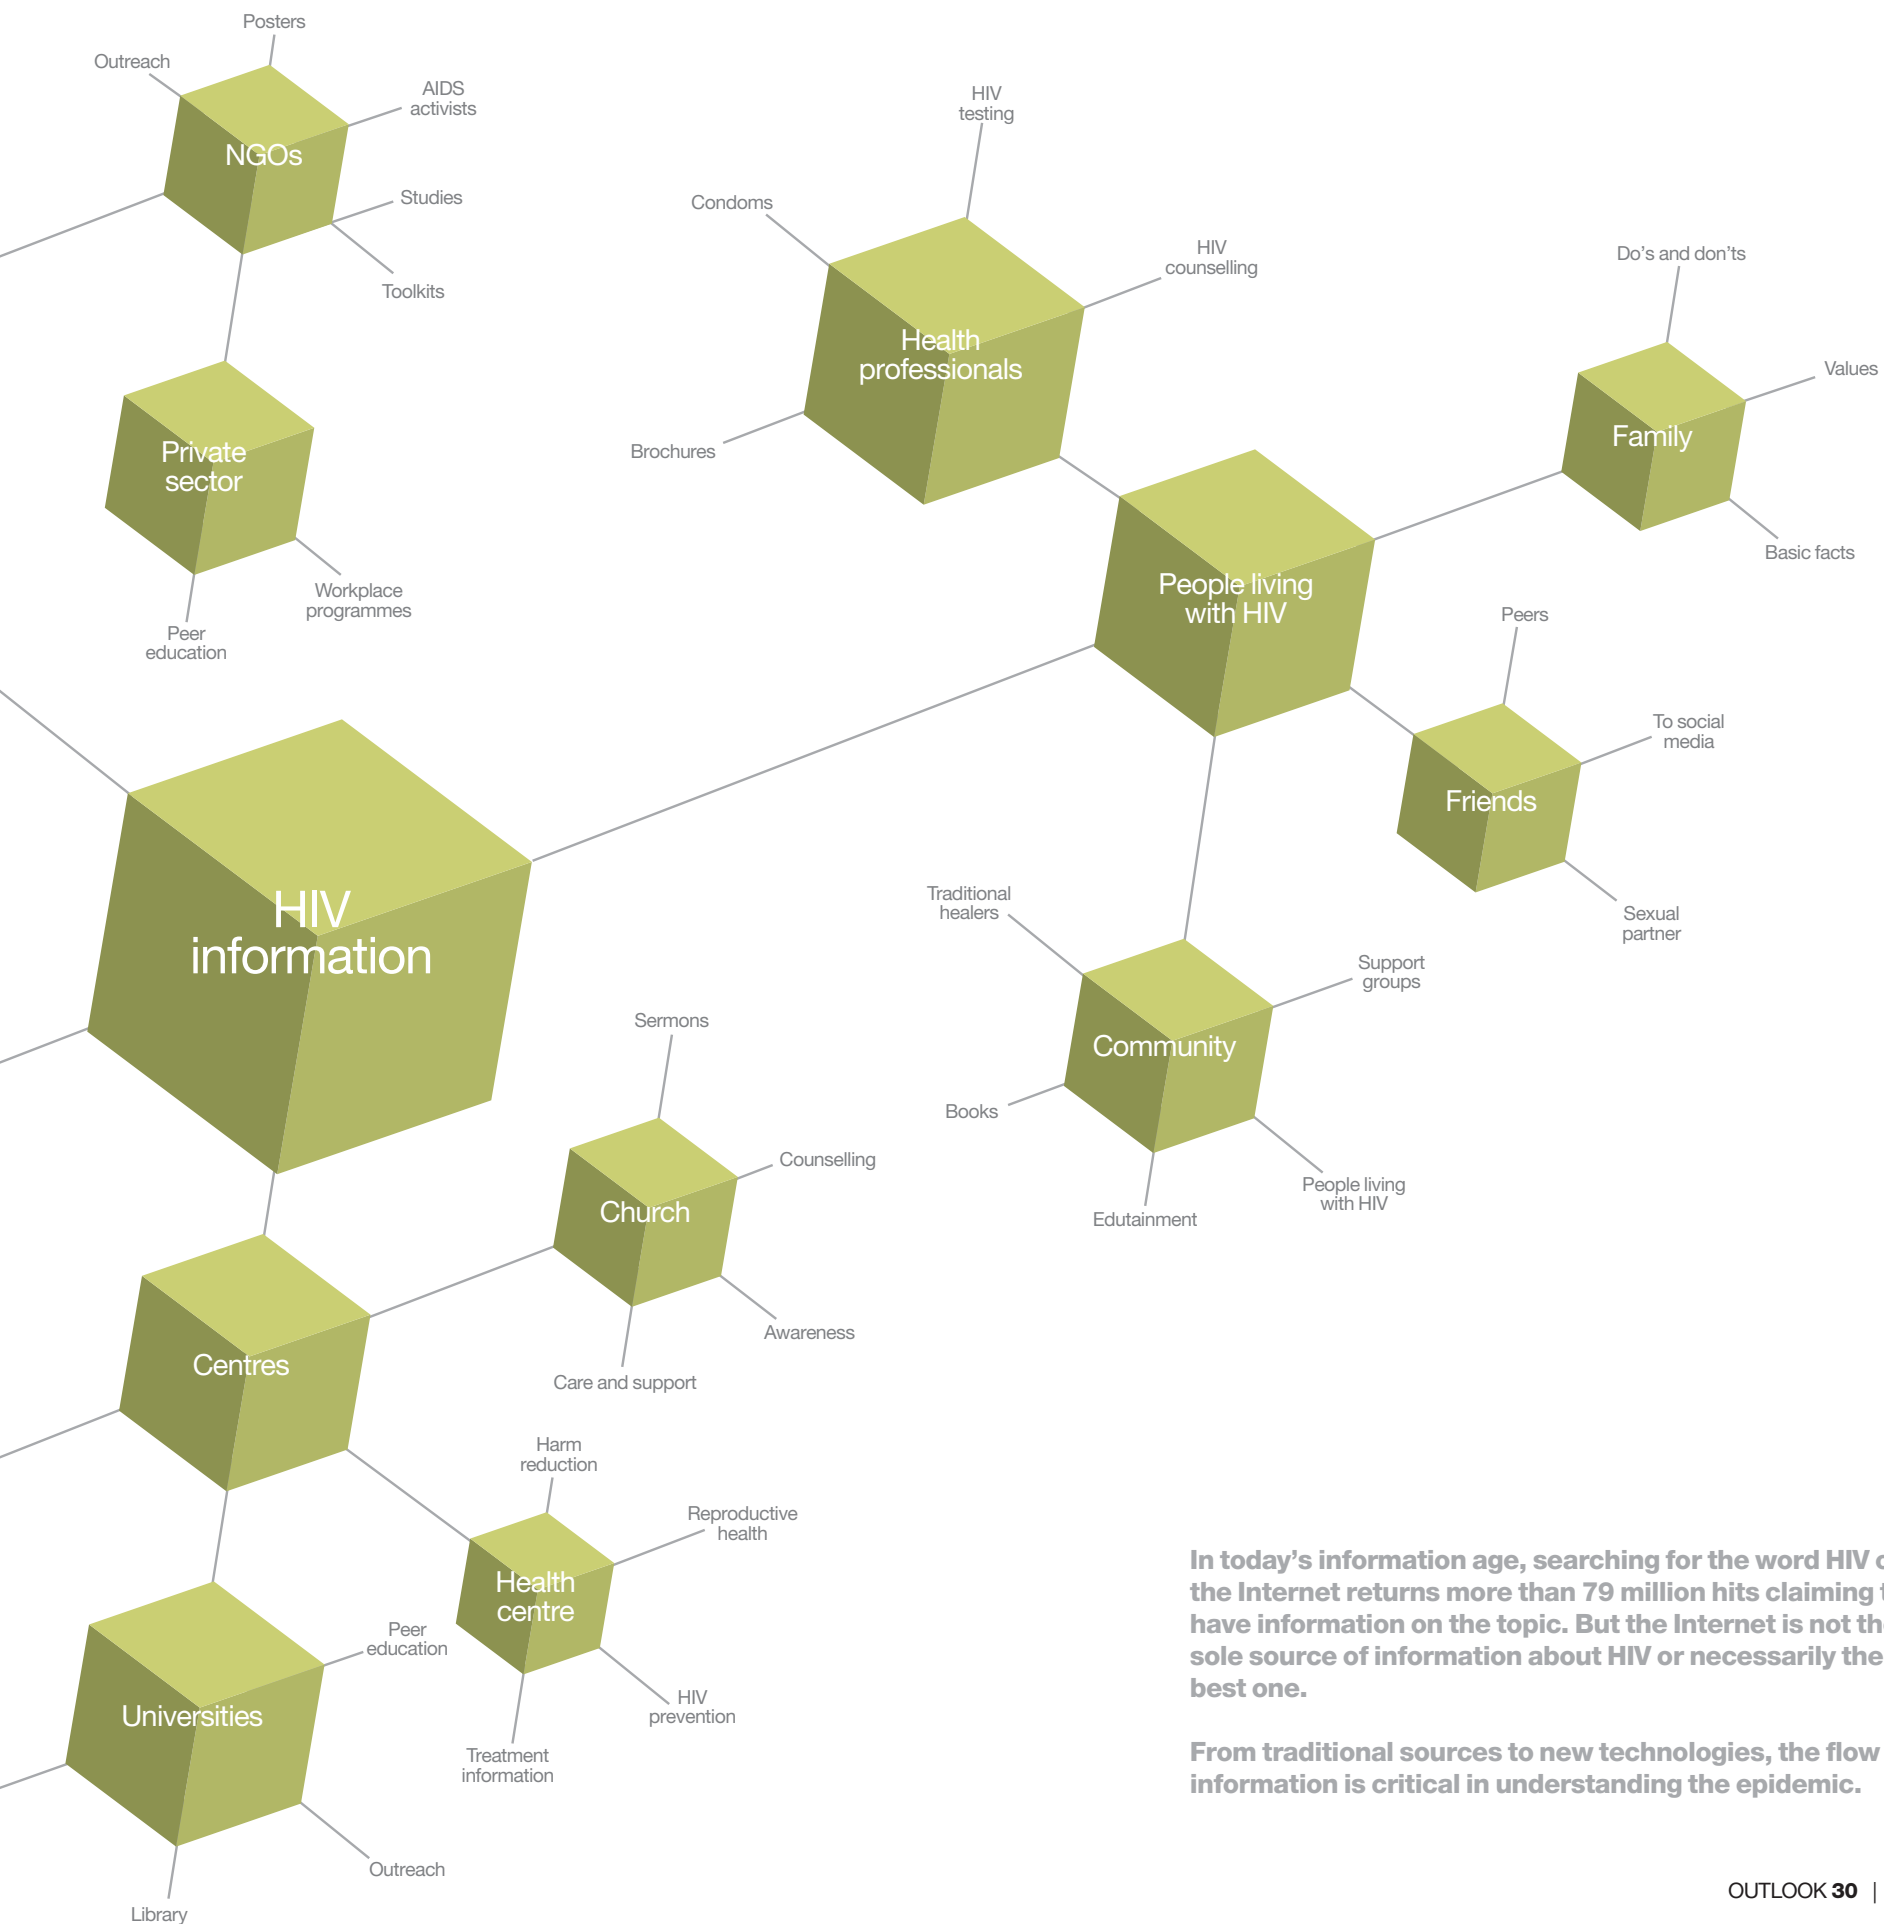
Posters
Outreach
AIDS activists
NGOs
Studies
Toolkits

Private sector
Workplace programmes
Peer education

HIV testing
Condoms
HIV counselling
Health professionals
Brochures

Do's and don'ts
Values
Family
Basic facts

People living with HIV

Peers
To social media
Friends
Sexual partner

HIV information

Traditional healers
Support groups
Community
Books
People living with HIV
Edutainment

Sermons
Counselling
Church
Awareness
Care and support

Centres

Harm reduction
Reproductive health
Health centre
HIV prevention
Treatment information

Peer education
Universities
Outreach
Library

In today's information age, searching for the word HIV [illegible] the Internet returns more than 79 million hits claiming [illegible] have information on the topic. But the Internet is not th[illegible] sole source of information about HIV or necessarily the best one.

From traditional sources to new technologies, the flow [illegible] information is critical in understanding the epidemic.

OUTLOOK 30 |